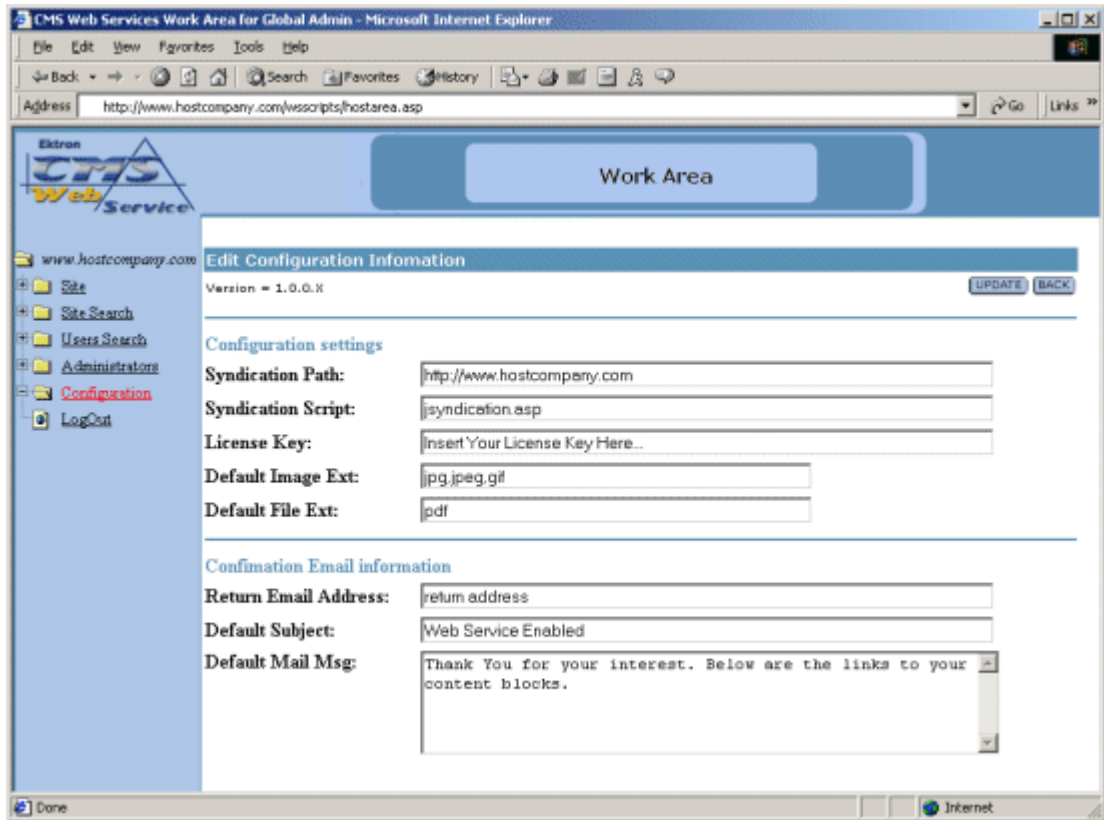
CMS Web Services Work Area for Global Admin - Microsoft Internet Explorer

File Edit View Favorites Tools Help

Back Search Favorites History

Address http://www.hostcompany.com/wsscripts/hostarea.asp Go Links

Ektron CMS Web Service

Work Area

www.hostcompany.com

Site

Site Search

Users Search

Administrators

Configuration

LogOut

Edit Configuration Infomation

Version = 1.0.0.X

UPDATE BACK

Configuration settings

| | |
|---|---|
| Syndication Path: | http://www.hostcompany.com |
| Syndication Script: | jsyndication.asp |
| License Key: | Insert Your License Key Here... |
| Default Image Ext: | jpg,jpeg,gif |
| Default File Ext: | pdf |

Confimation Email information

| | |
|---|---|
| Return Email Address: | return address |
| Default Subject: | Web Service Enabled |
| Default Mail Msg: | Thank You for your interest. Below are the links to your content blocks. |

Done

Internet